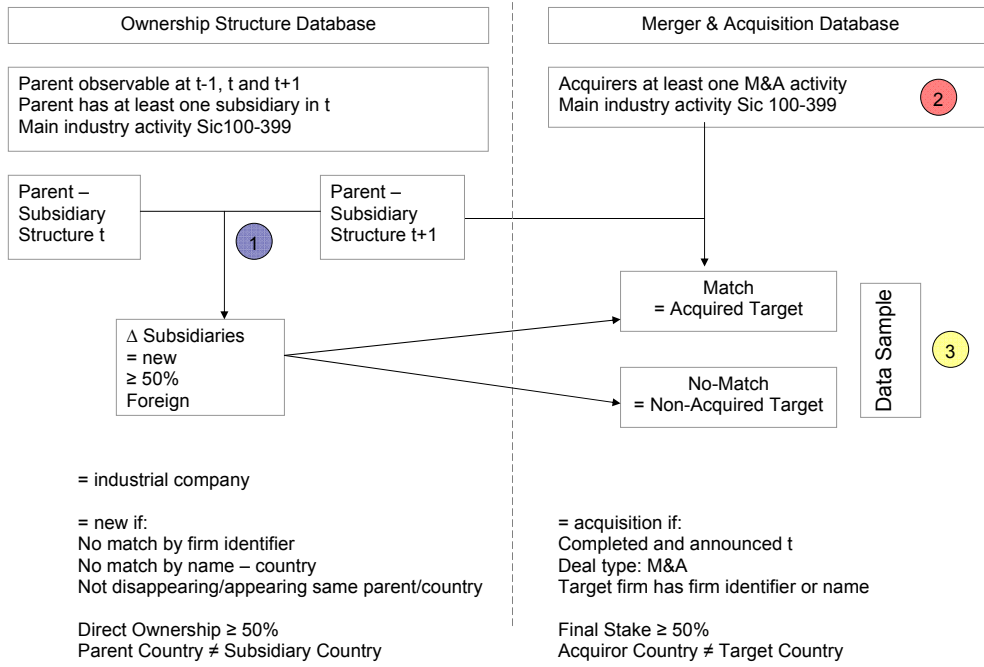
Ownership Structure Database

Merger & Acquisition Database

Parent observable at t-1, t and t+1
Parent has at least one subsidiary in t
Main industry activity Sic100-399

Acquirers at least one M&A activity
Main industry activity Sic 100-399

2

Parent – Subsidiary Structure t

1

Parent – Subsidiary Structure t+1

Match
= Acquired Target

Data Sample

3

$\Delta$ Subsidiaries
= new
≥ 50%
Foreign

No-Match
= Non-Acquired Target

= industrial company

= new if:
No match by firm identifier
No match by name – country
Not disappearing/appearing same parent/country

Direct Ownership ≥ 50%
Parent Country ≠ Subsidiary Country

= acquisition if:
Completed and announced t
Deal type: M&A
Target firm has firm identifier or name

Final Stake ≥ 50%
Acquiror Country ≠ Target Country